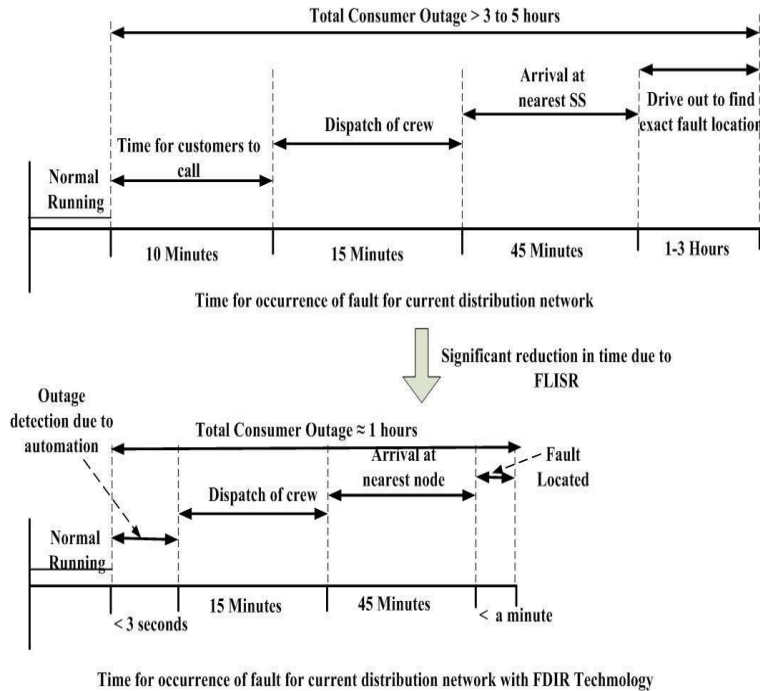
Total Consumer Outage > 3 to 5 hours

Normal Running

Time for customers to call

Dispatch of crew

Arrival at nearest SS

Drive out to find exact fault location

10 Minutes

15 Minutes

45 Minutes

1-3 Hours

Time for occurrence of fault for current distribution network

Significant reduction in time due to FLISR

Outage detection due to automation

Total Consumer Outage ≈ 1 hours

Arrival at nearest node

Fault Located

Dispatch of crew

Normal Running

< 3 seconds

15 Minutes

45 Minutes

< a minute

Time for occurrence of fault for current distribution network with FDIR Techmology